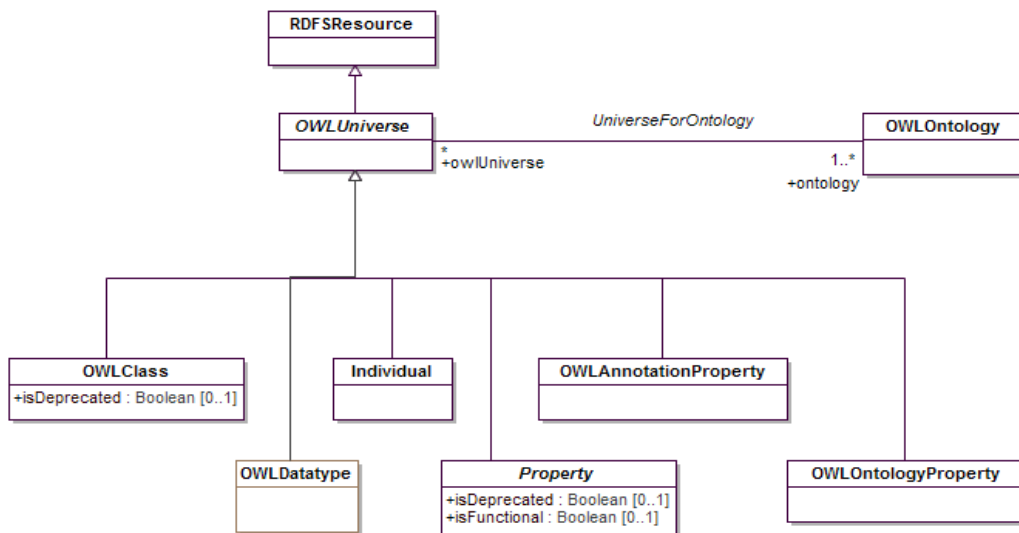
RDFSResource

OWLUniverse

UniverseForOntology

*
+owlUniverse

1..*
+ontology

OWLOntology

OWLClass
+isDeprecated : Boolean [0..1]

Individual

OWLAnnotationProperty

OWLDatatype

Property
+isDeprecated : Boolean [0..1]
+isFunctional : Boolean [0..1]

OWLOntologyProperty